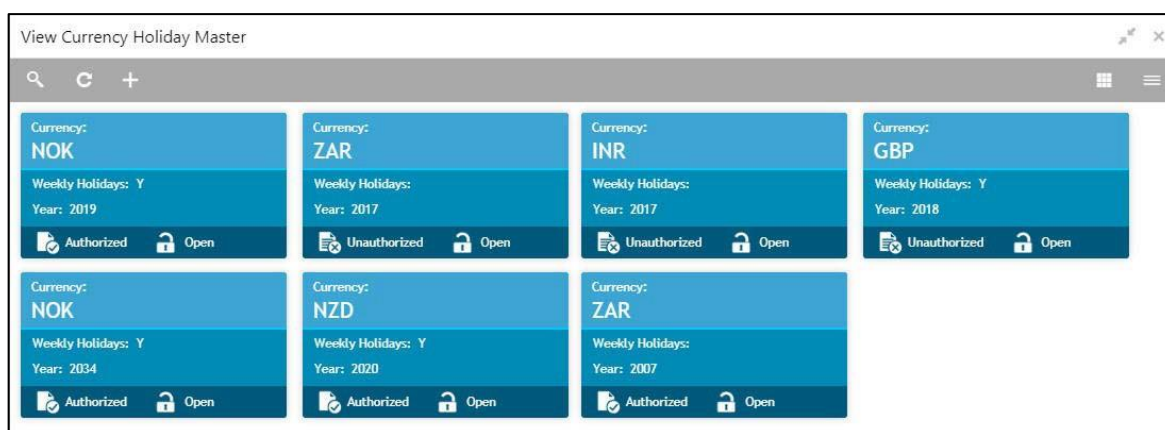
View Currency Holiday Master

Currency:
NOK
Weekly Holidays: Y
Year: 2019
Authorized Open

Currency:
ZAR
Weekly Holidays:
Year: 2017
Unauthorized Open

Currency:
INR
Weekly Holidays:
Year: 2017
Unauthorized Open

Currency:
GBP
Weekly Holidays: Y
Year: 2018
Unauthorized Open

Currency:
NOK
Weekly Holidays: Y
Year: 2034
Authorized Open

Currency:
NZD
Weekly Holidays: Y
Year: 2020
Authorized Open

Currency:
ZAR
Weekly Holidays:
Year: 2007
Authorized Open